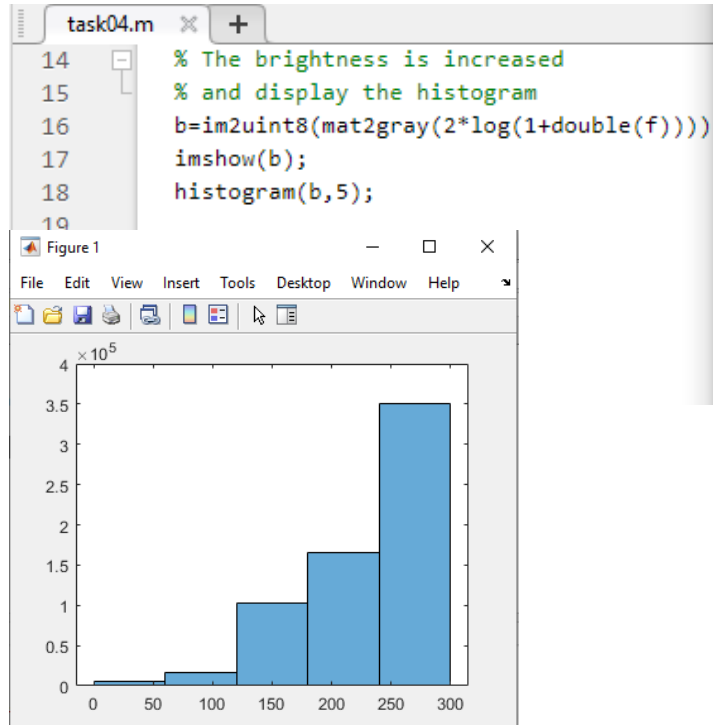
task04.m × +

14 % The brightness is increased
15 % and display the histogram
16 b=im2uint8(mat2gray(2*log(1+double(f)))
17 imshow(b);
18 histogram(b,5);
19

Figure 1

File Edit View Insert Tools Desktop Window Help

$\times 10^5$
4
3.5
3
2.5
2
1.5
1
0.5
0
0 50 100 150 200 250 300